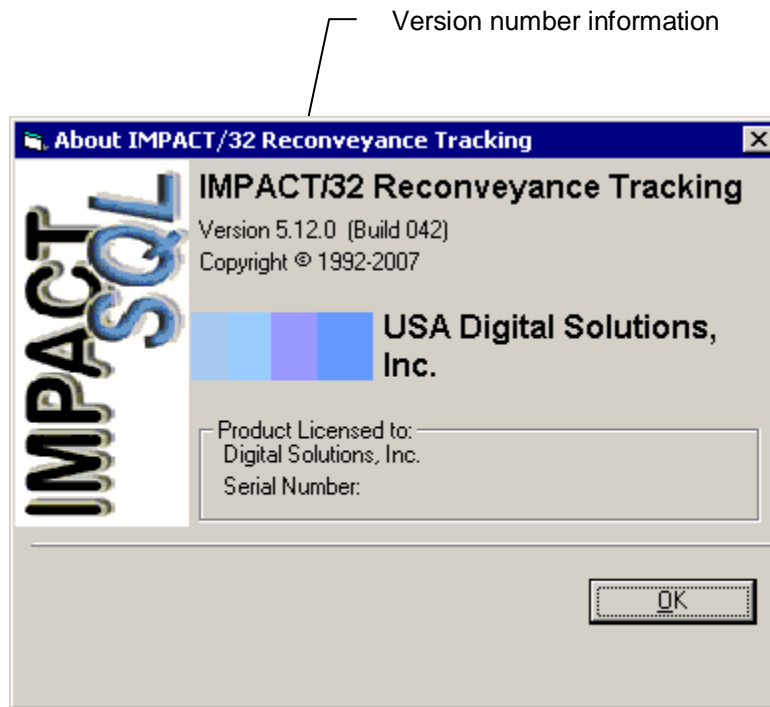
Version number information

About IMPACT/32 Reconveyance Tracking

IMPACT SQL

IMPACT/32 Reconveyance Tracking

Version 5.12.0 (Build 042)

Copyright © 1992-2007

USA Digital Solutions, Inc.

Product Licensed to:
Digital Solutions, Inc.
Serial Number:

OK